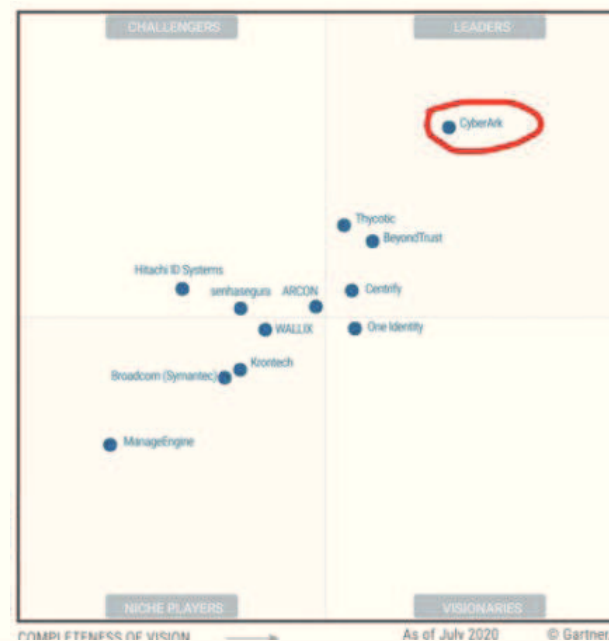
CHALLENGERS

LEADERS

CyberArk

Thycotic

BeyondTrust

Hitachi ID Systems

senhasegura

ARCON

Centrify

WALLIX

One Identity

Krontech

Broadcom (Symantec)

ManageEngine

NICHE PLAYERS

VISIONARIES

COMPLETENESS OF VISION

As of July 2020

© Gartner